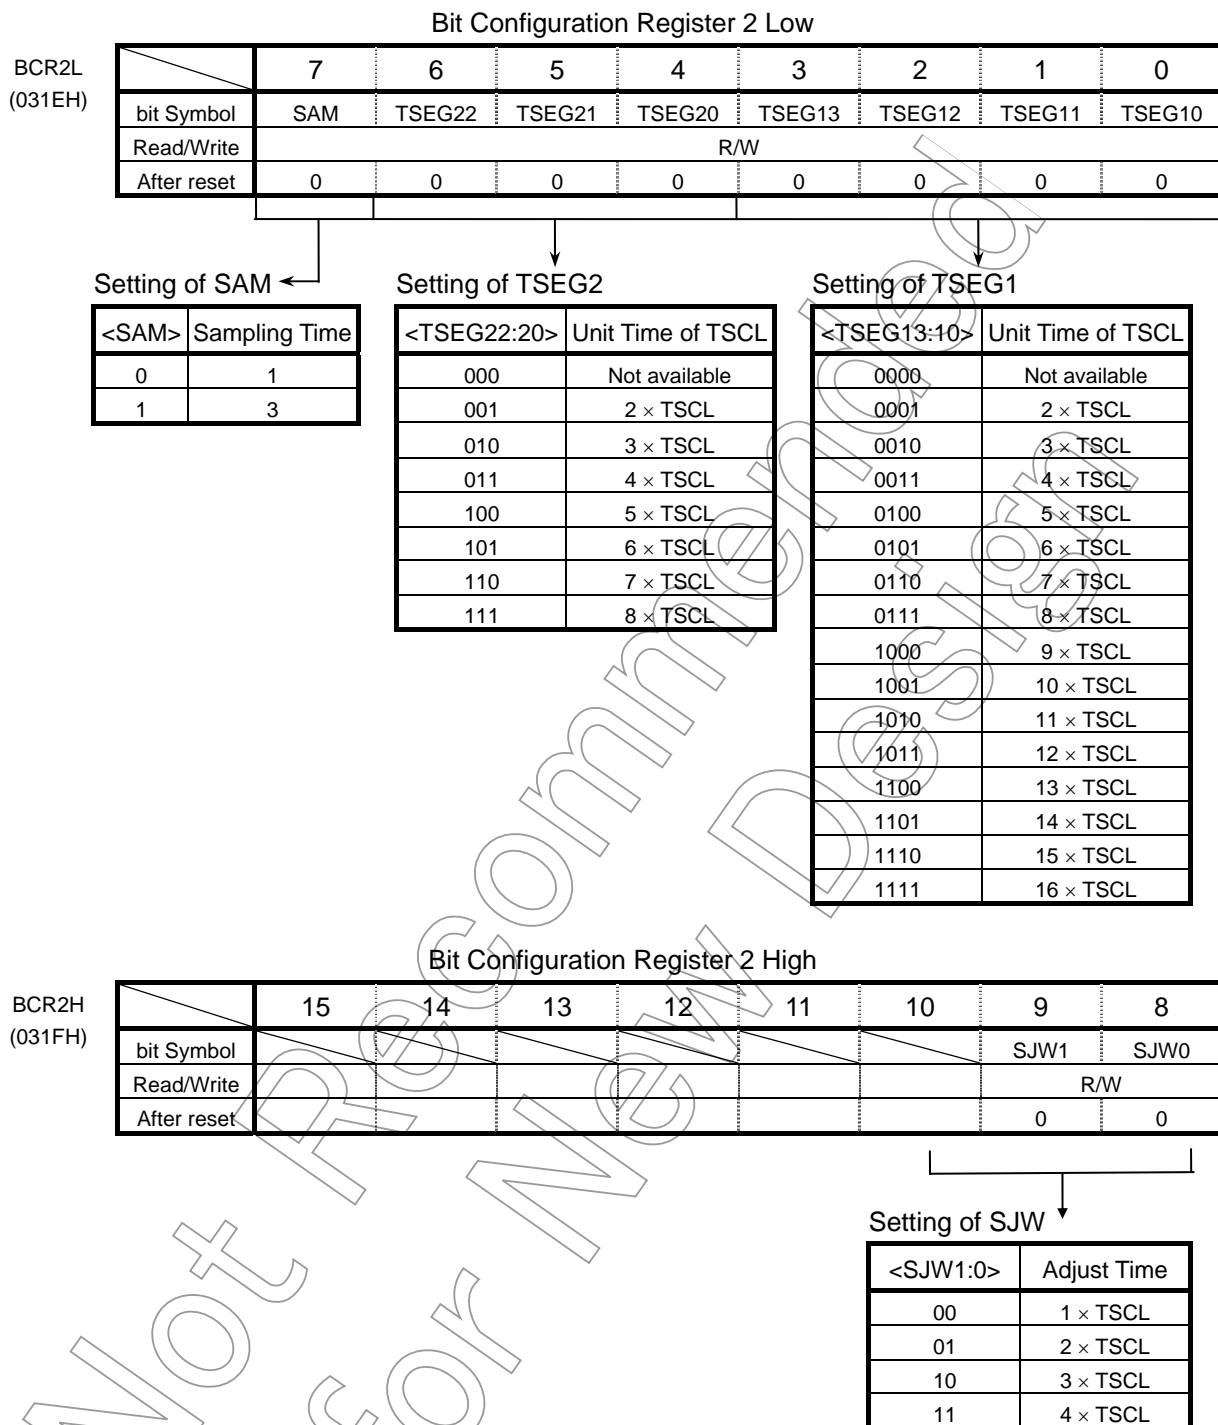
Bit Configuration Register 2 Low

BCR2L
(031EH)

| | 7 | 6 | 5 | 4 | 3 | 2 | 1 | 0 |
|---|---|---|---|---|---|---|---|---|
| bit Symbol | SAM | TSEG22 | TSEG21 | TSEG20 | TSEG13 | TSEG12 | TSEG11 | TSEG10 |
| Read/Write | R/W | | | | | | | |
| After reset | 0 | 0 | 0 | 0 | 0 | 0 | 0 | 0 |

Setting of SAM

| <SAM> | Sampling Time |
|---|---|
| 0 | 1 |
| 1 | 3 |

Setting of TSEG2

| <TSEG22:20> | Unit Time of TSCL |
|---|---|
| 000 | Not available |
| 001 | $2 \times$ TSCL |
| 010 | $3 \times$ TSCL |
| 011 | $4 \times$ TSCL |
| 100 | $5 \times$ TSCL |
| 101 | $6 \times$ TSCL |
| 110 | $7 \times$ TSCL |
| 111 | $8 \times$ TSCL |

Setting of TSEG1

| <TSEG13:10> | Unit Time of TSCL |
|---|---|
| 0000 | Not available |
| 0001 | $2 \times$ TSCL |
| 0010 | $3 \times$ TSCL |
| 0011 | $4 \times$ TSCL |
| 0100 | $5 \times$ TSCL |
| 0101 | $6 \times$ TSCL |
| 0110 | $7 \times$ TSCL |
| 0111 | $8 \times$ TSCL |
| 1000 | $9 \times$ TSCL |
| 1001 | $10 \times$ TSCL |
| 1010 | $11 \times$ TSCL |
| 1011 | $12 \times$ TSCL |
| 1100 | $13 \times$ TSCL |
| 1101 | $14 \times$ TSCL |
| 1110 | $15 \times$ TSCL |
| 1111 | $16 \times$ TSCL |

Bit Configuration Register 2 High

BCR2H
(031FH)

| | 15 | 14 | 13 | 12 | 11 | 10 | 9 | 8 |
|---|---|---|---|---|---|---|---|---|
| bit Symbol | | | | | | | SJW1 | SJW0 |
| Read/Write | | | | | | | R/W | |
| After reset | | | | | | | 0 | 0 |

Setting of SJW

| <SJW1:0> | Adjust Time |
|---|---|
| 00 | $1 \times$ TSCL |
| 01 | $2 \times$ TSCL |
| 10 | $3 \times$ TSCL |
| 11 | $4 \times$ TSCL |

Not Recommended for New Design